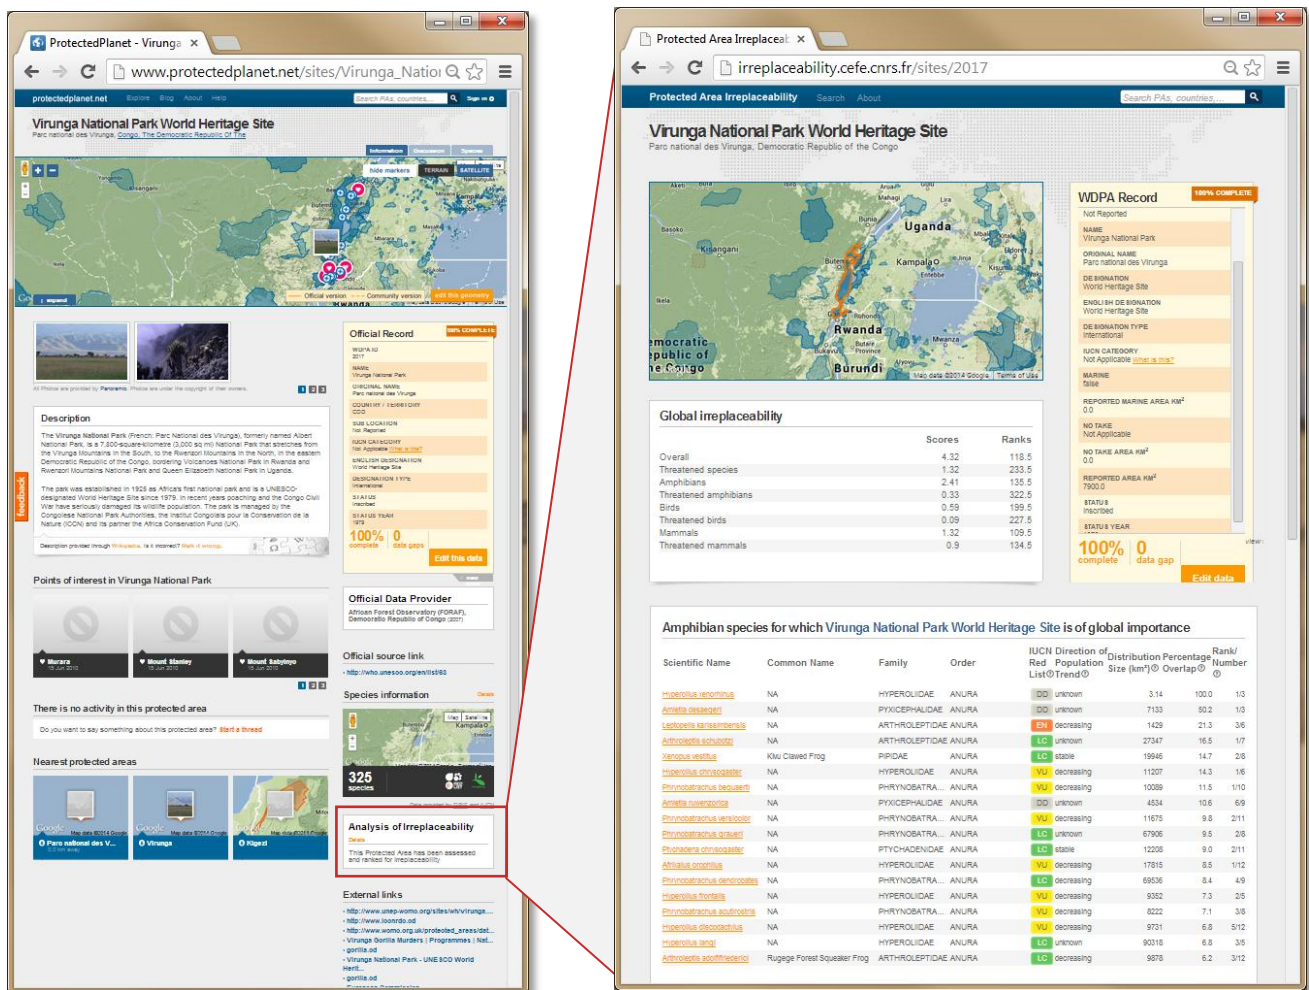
ProtectedPlanet - Virunga ×

www.protectedplanet.net/sites/Virunga_Natio

protectedplanet.net Explore Blog About Help

Search PAs, countries...

Sign in

Virunga National Park World Heritage Site

Parc national des Virunga, Congo, The Democratic Republic Of The

hide markers TERRAIN SATELLITE

Official version Community version edit this geometry

Official Record

100% COMPLETE

Description

The Virunga National Park (French: Parc National des Virunga), formerly named Albert National Park, is a 7,800-square-kilometre (3,000 sq mi) National Park that stretches from the Virunga Mountains in the South, to the Rwenzori Mountains in the North, in the eastern Democratic Republic of the Congo, bordering Volcanoes National Park in Rwanda and Rwenzori Mountains National Park and Queen Elizabeth National Park in Uganda.

The park was established in 1925 as Africa's first national park and is a UNESCO-designated World Heritage Site since 1979. In recent years poaching and the Congo Civil War have seriously damaged its wildlife population. The park is managed by the Congolese National Park Authorities, the Institut Congolais pour la Conservation de la Nature (ICCN) and its partner the Africa Conservation Fund (UK).

100% complete 0 data gaps

Edit this data

Points of interest in Virunga National Park

Murara Mount Stanley Mount Sabyinyo

Official Data Provider

African Forest Observatory (FORAF), Democratic Republic of Congo (2007)

Official source link

http://who.unesco.org/en/list/63

Species information

325 species

There is no activity in this protected area

Do you want to say something about this protected area? Start a thread

Nearest protected areas

Parc national des V... Virunga Kigezi

Analysis of Irreplaceability

This Protected Area has been assessed and ranked for irreplaceability

External links

feedback

Protected Area Irreplaceab ×

irreplaceability.cefe.cnrs.fr/sites/2017

Protected Area Irreplaceability Search About

Search PAs, countries,...

Virunga National Park World Heritage Site

Parc national des Virunga, Democratic Republic of the Congo

Uganda Kampala Rwanda Burundi Kisangani

Map data ©2014 Google Terms of Use

WDPA Record

100% COMPLETE

Not Reported

NAME
Virunga National Park

ORIGINAL NAME
Parc national des Virunga

DESIGNATION
World Heritage Site

ENGLISH DESIGNATION
World Heritage Site

DESIGNATION TYPE
International

IUCN CATEGORY
Not Applicable What is this?

MARINE
false

REPORTED MARINE AREA KM$^2$
0.0

NO TAKE
Not Applicable

NO TAKE AREA KM$^2$
0.0

REPORTED AREA KM$^2$
7900.0

STATUS
Inscribed

STATUS YEAR

100% complete 0 data gap

Edit data

Global irreplaceability

| | Scores | Ranks |
|---|---|---|
| Overall | 4.32 | 118.5 |
| Threatened species | 1.32 | 233.5 |
| Amphibians | 2.41 | 135.5 |
| Threatened amphibians | 0.33 | 322.5 |
| Birds | 0.59 | 199.5 |
| Threatened birds | 0.09 | 227.5 |
| Mammals | 1.32 | 109.5 |
| Threatened mammals | 0.9 | 134.5 |

Amphibian species for which Virunga National Park World Heritage Site is of global importance

| Scientific Name | Common Name | Family | Order | IUCN Red List | Direction of Population Trend | Distribution Size (km²) | Percentage Overlap | Rank/Number |
|---|---|---|---|---|---|---|---|---|
| Hyperolius venonhinus | NA | HYPEROLIIDAE | ANURA | DD | unknown | 3.14 | 100.0 | 1/3 |
| Amietia desaegeri | NA | PYXICEPHALIDAE | ANURA | DD | unknown | 7133 | 50.2 | 1/3 |
| Leptopelis karissimbensis | NA | ARTHROLEPTIDAE | ANURA | EN | decreasing | 1429 | 21.3 | 3/6 |
| Arthroleptis schubotzi | NA | ARTHROLEPTIDAE | ANURA | LC | unknown | 27347 | 16.5 | 1/7 |
| Xenopus vestitus | Kivu Clawed Frog | PIPIDAE | ANURA | LC | stable | 19946 | 14.7 | 2/8 |
| Hyperolius chrysogaster | NA | HYPEROLIIDAE | ANURA | VU | decreasing | 11207 | 14.3 | 1/6 |
| Phrynobatrachus bequaerti | NA | PHRYNOBATRA... | ANURA | VU | decreasing | 10089 | 11.5 | 1/10 |
| Amietia ruwenzorica | NA | PYXICEPHALIDAE | ANURA | DD | unknown | 4534 | 10.6 | 6/9 |
| Phrynobatrachus versicolor | NA | PHRYNOBATRA... | ANURA | VU | decreasing | 11675 | 9.8 | 2/11 |
| Phrynobatrachus graueri | NA | PHRYNOBATRA... | ANURA | LC | unknown | 67906 | 9.5 | 2/8 |
| Phrynobatrachus chrysogaster | NA | PTYCHADENIDAE | ANURA | LC | stable | 12208 | 9.0 | 2/11 |
| Afrixalus orophilus | NA | HYPEROLIIDAE | ANURA | VU | decreasing | 17815 | 8.5 | 1/12 |
| Phrynobatrachus dendrobates | NA | PHRYNOBATRA... | ANURA | LC | decreasing | 69536 | 8.4 | 4/9 |
| Hyperolius frontalis | NA | HYPEROLIIDAE | ANURA | VU | decreasing | 9352 | 7.3 | 2/5 |
| Phrynobatrachus acutirostris | NA | PHRYNOBATRA... | ANURA | VU | decreasing | 8222 | 7.1 | 3/8 |
| Hyperolius discodactylus | NA | HYPEROLIIDAE | ANURA | VU | decreasing | 9731 | 6.8 | 5/12 |
| Hyperolius langi | NA | HYPEROLIIDAE | ANURA | LC | unknown | 90318 | 6.8 | 3/5 |
| Arthroleptis adolfifriederici | Rugege Forest Squeaker Frog | ARTHROLEPTIDAE | ANURA | LC | decreasing | 9878 | 6.2 | 3/12 |